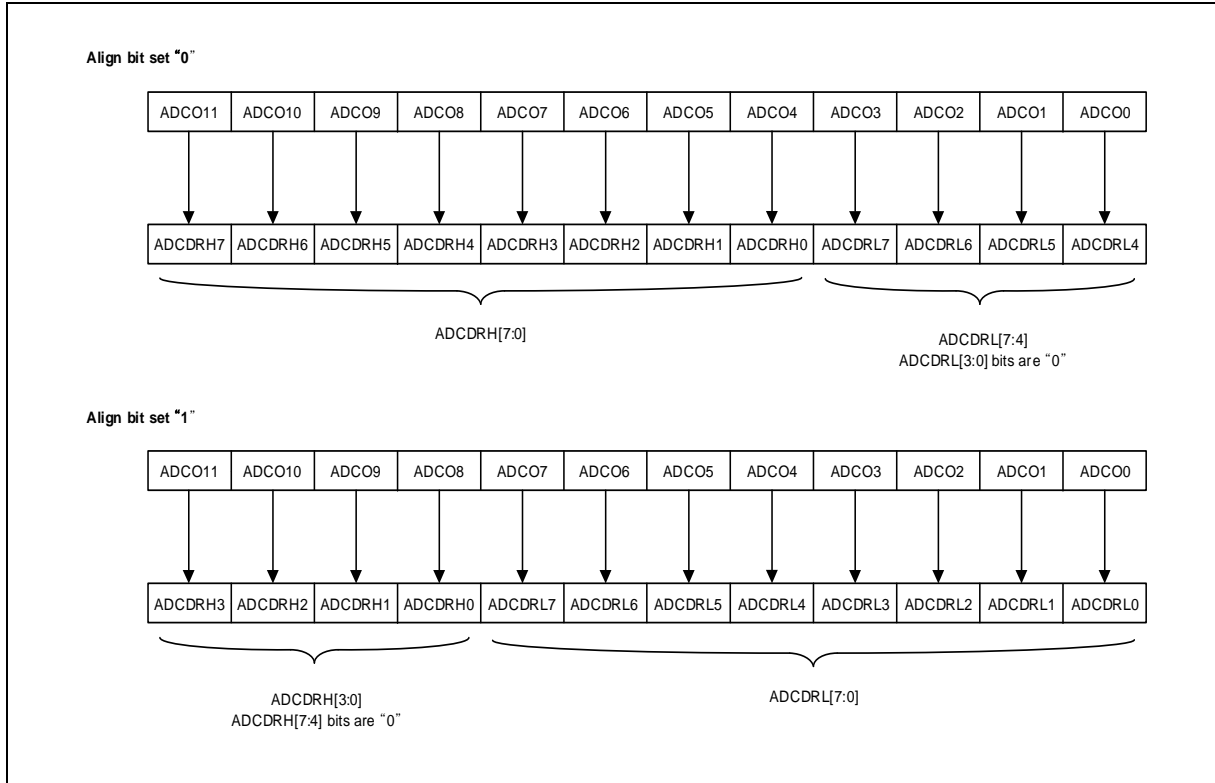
Align bit set “0”

| ADCO11 | ADCO10 | ADCO9 | ADCO8 | ADCO7 | ADCO6 | ADCO5 | ADCO4 | ADCO3 | ADCO2 | ADCO1 | ADCO0 |
|---|---|---|---|---|---|---|---|---|---|---|---|

| ADCDRH7 | ADCDRH6 | ADCDRH5 | ADCDRH4 | ADCDRH3 | ADCDRH2 | ADCDRH1 | ADCDRH0 | ADCDRL7 | ADCDRL6 | ADCDRL5 | ADCDRL4 |
|---|---|---|---|---|---|---|---|---|---|---|---|

ADCDRH[7:0]

ADCDRL[7:4]
ADCDRL[3:0] bits are “0”

Align bit set “1”

| ADCO11 | ADCO10 | ADCO9 | ADCO8 | ADCO7 | ADCO6 | ADCO5 | ADCO4 | ADCO3 | ADCO2 | ADCO1 | ADCO0 |
|---|---|---|---|---|---|---|---|---|---|---|---|

| ADCDRH3 | ADCDRH2 | ADCDRH1 | ADCDRH0 | ADCDRL7 | ADCDRL6 | ADCDRL5 | ADCDRL4 | ADCDRL3 | ADCDRL2 | ADCDRL1 | ADCDRL0 |
|---|---|---|---|---|---|---|---|---|---|---|---|

ADCDRH[3:0]
ADCDRH[7:4] bits are “0”

ADCDRL[7:0]